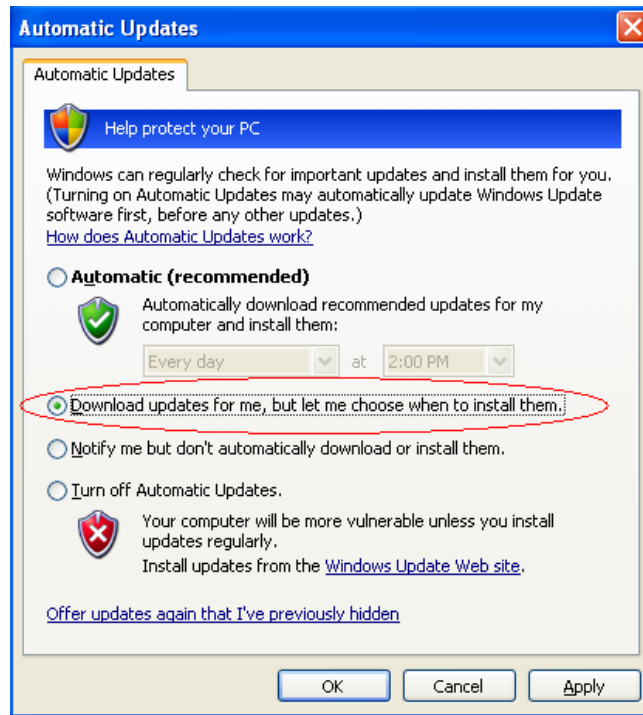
Automatic Updates

Automatic Updates

Help protect your PC

Windows can regularly check for important updates and install them for you. (Turning on Automatic Updates may automatically update Windows Update software first, before any other updates.)
How does Automatic Updates work?

Automatic (recommended)

Automatically download recommended updates for my computer and install them:

Every day at 2:00 PM

Download updates for me, but let me choose when to install them.

Notify me but don't automatically download or install them.

Turn off Automatic Updates.

Your computer will be more vulnerable unless you install updates regularly.
Install updates from the Windows Update Web site.

Offer updates again that I've previously hidden

OK Cancel Apply